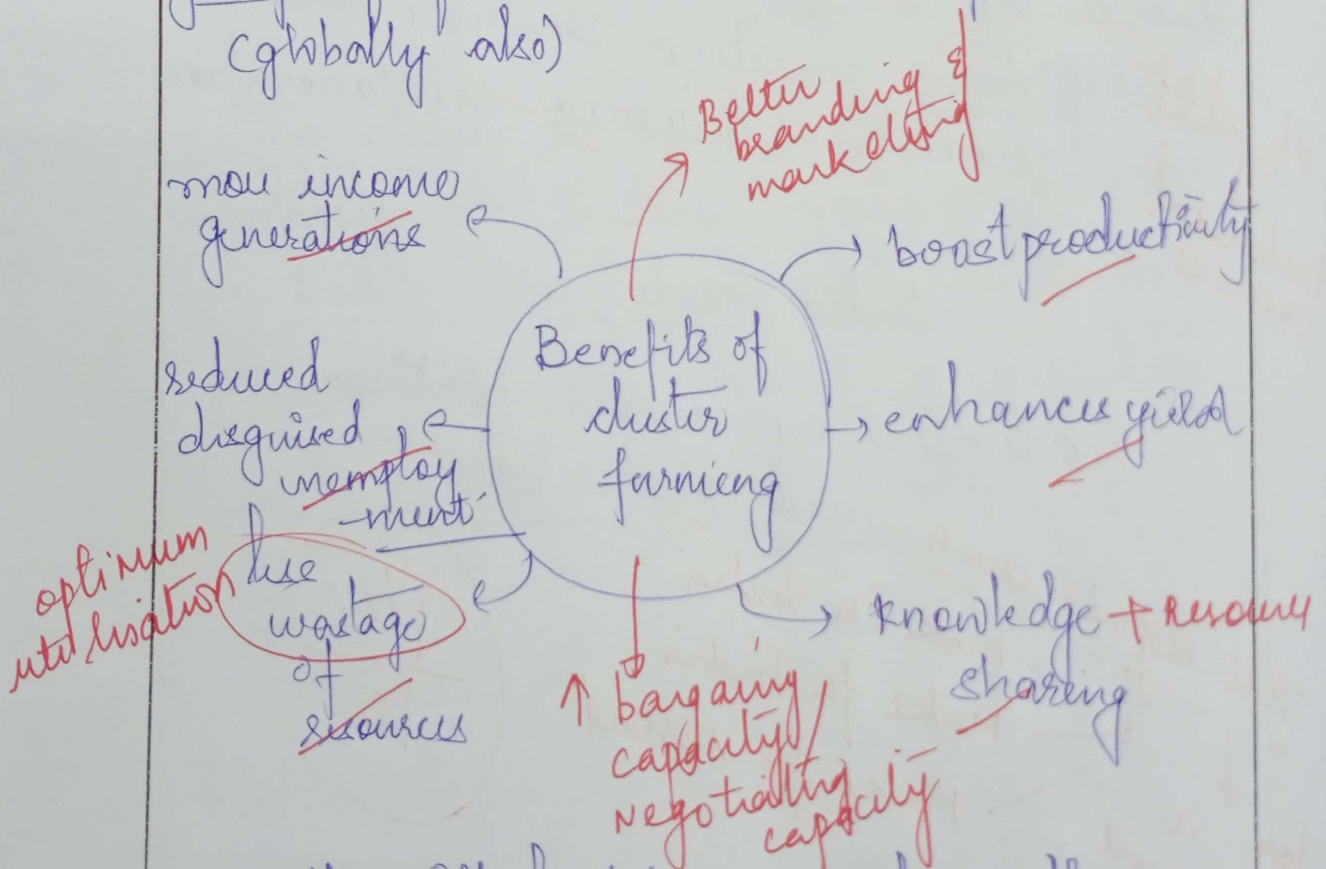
(globally also)

Better branding & marketing

more income generations

boost productivity

Benefits of cluster farming

reduced disguised unemployment

enhances yield

optimum utilisation

less wastage of resources

↑ bargaining capacity / negotiating capacity

knowledge + resource sharing